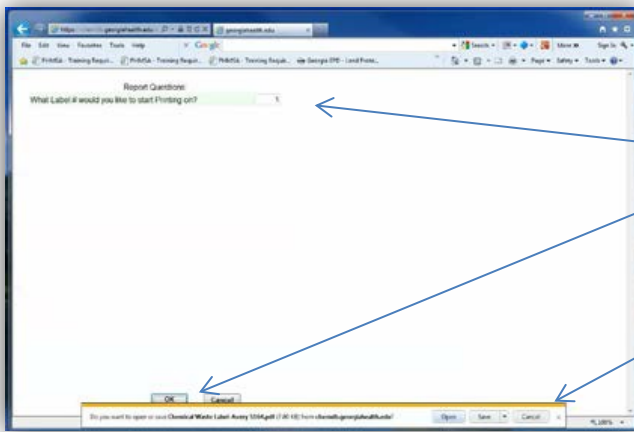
https://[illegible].georgiahealth.edu
georgiahealth.edu

File Edit View Favorites Tools Help

Google

Search More Sign In

PHMSA - Training Requir... PHMSA - Training Requir... PHMSA - Training Requir... Georgia EPD - Land Prote...

Page Safety Tools

Report Questions
What Label # would you like to start Printing on?
1

OK Cancel

Do you want to open or save Chemical Waste Label Avery 5164.pdf (7.80 KB) from chemeh.georgiahealth.edu?

Open Save Cancel

100%